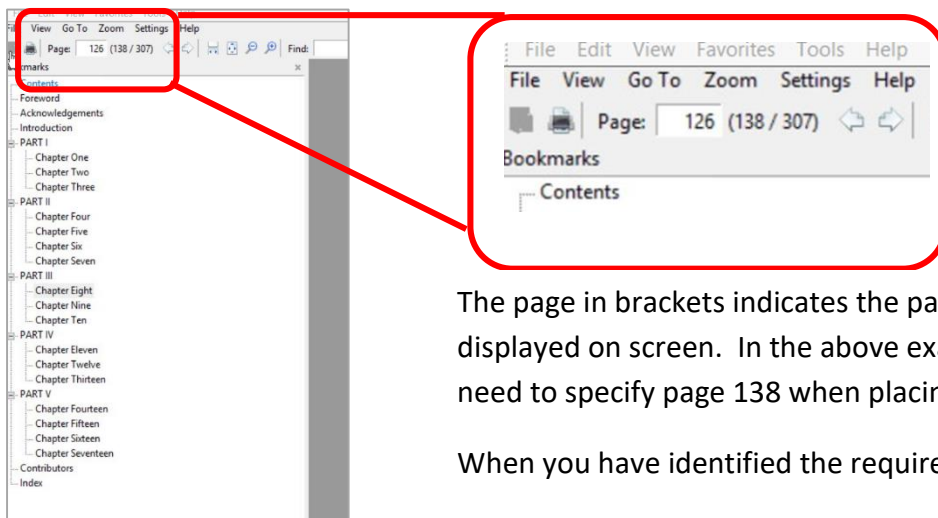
File Edit View Favorites Tools Help
View Go To Zoom Settings Help
Page: 126 (138 / 307) Find:
kmarks
Contents
Foreword
Acknowledgements
Introduction
PART I
Chapter One
Chapter Two
Chapter Three
PART II
Chapter Four
Chapter Five
Chapter Six
Chapter Seven
PART III
Chapter Eight
Chapter Nine
Chapter Ten
PART IV
Chapter Eleven
Chapter Twelve
Chapter Thirteen
PART V
Chapter Fourteen
Chapter Fifteen
Chapter Sixteen
Chapter Seventeen
Contributors
Index

File Edit View Favorites Tools Help
File View Go To Zoom Settings Help
Page: 126 (138 / 307)
Bookmarks
Contents

The page in brackets indicates the pa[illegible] displayed on screen. In the above ex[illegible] need to specify page 138 when placi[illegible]

When you have identified the requir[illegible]